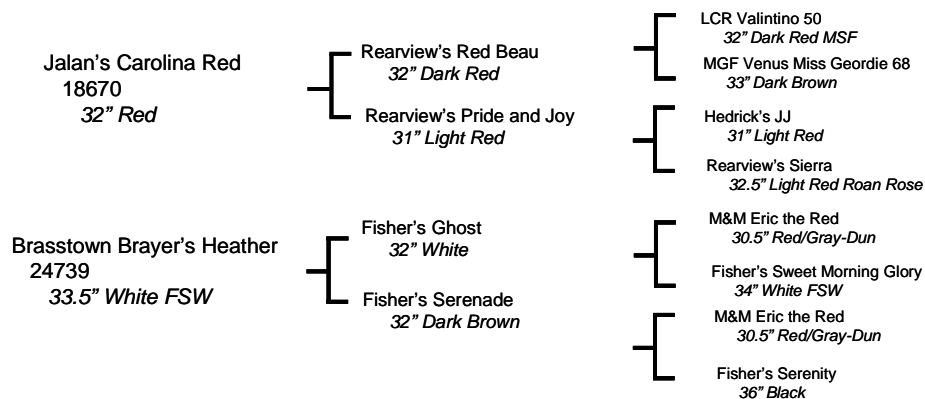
Jalan's Carolina Red
18670
32" Red

Rearview's Red Beau
32" Dark Red

LCR Valintino 50
32" Dark Red MSF

MGF Venus Miss Geordie 68
33" Dark Brown

Rearview's Pride and Joy
31" Light Red

Hedrick's JJ
31" Light Red

Rearview's Sierra
32.5" Light Red Roan Rose

Brasstown Brayer's Heather
24739
33.5" White FSW

Fisher's Ghost
32" White

M&M Eric the Red
30.5" Red/Gray-Dun

Fisher's Sweet Morning Glory
34" White FSW

Fisher's Serenade
32" Dark Brown

M&M Eric the Red
30.5" Red/Gray-Dun

Fisher's Serenity
36" Black